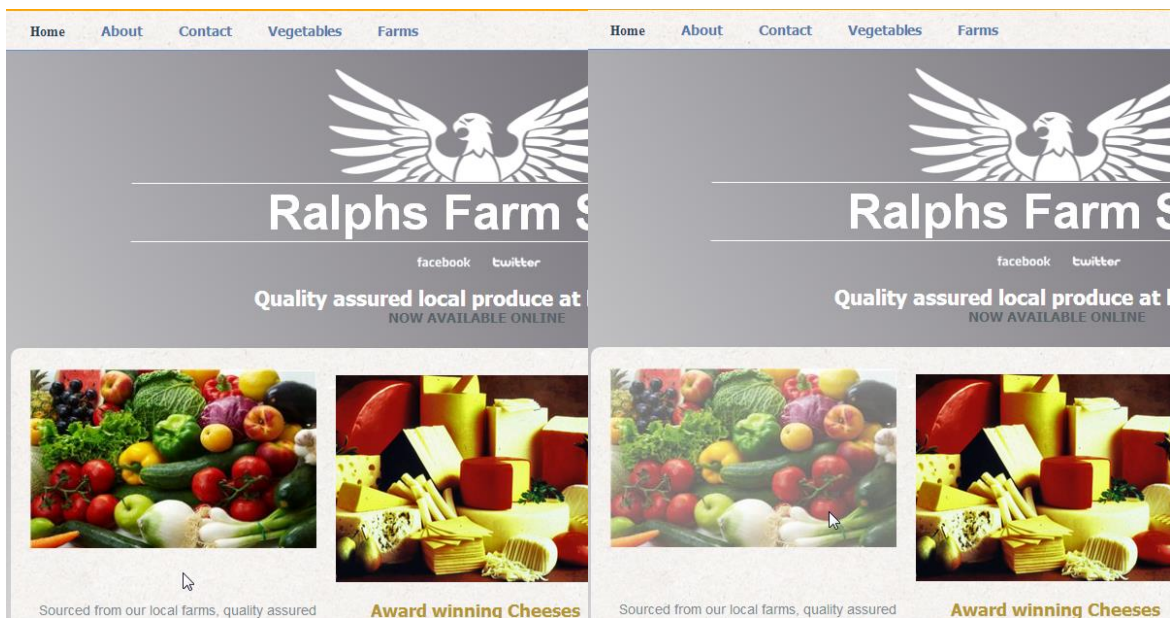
Home About Contact Vegetables Farms

Ralphs Farm S

facebook twitter

Quality assured local produce at

NOW AVAILABLE ONLINE

Sourced from our local farms, quality assured

Award winning Cheeses

Home About Contact Vegetables Farms

Ralphs Farm S

facebook twitter

Quality assured local produce at

NOW AVAILABLE ONLINE

Sourced from our local farms, quality assured

Award winning Cheeses